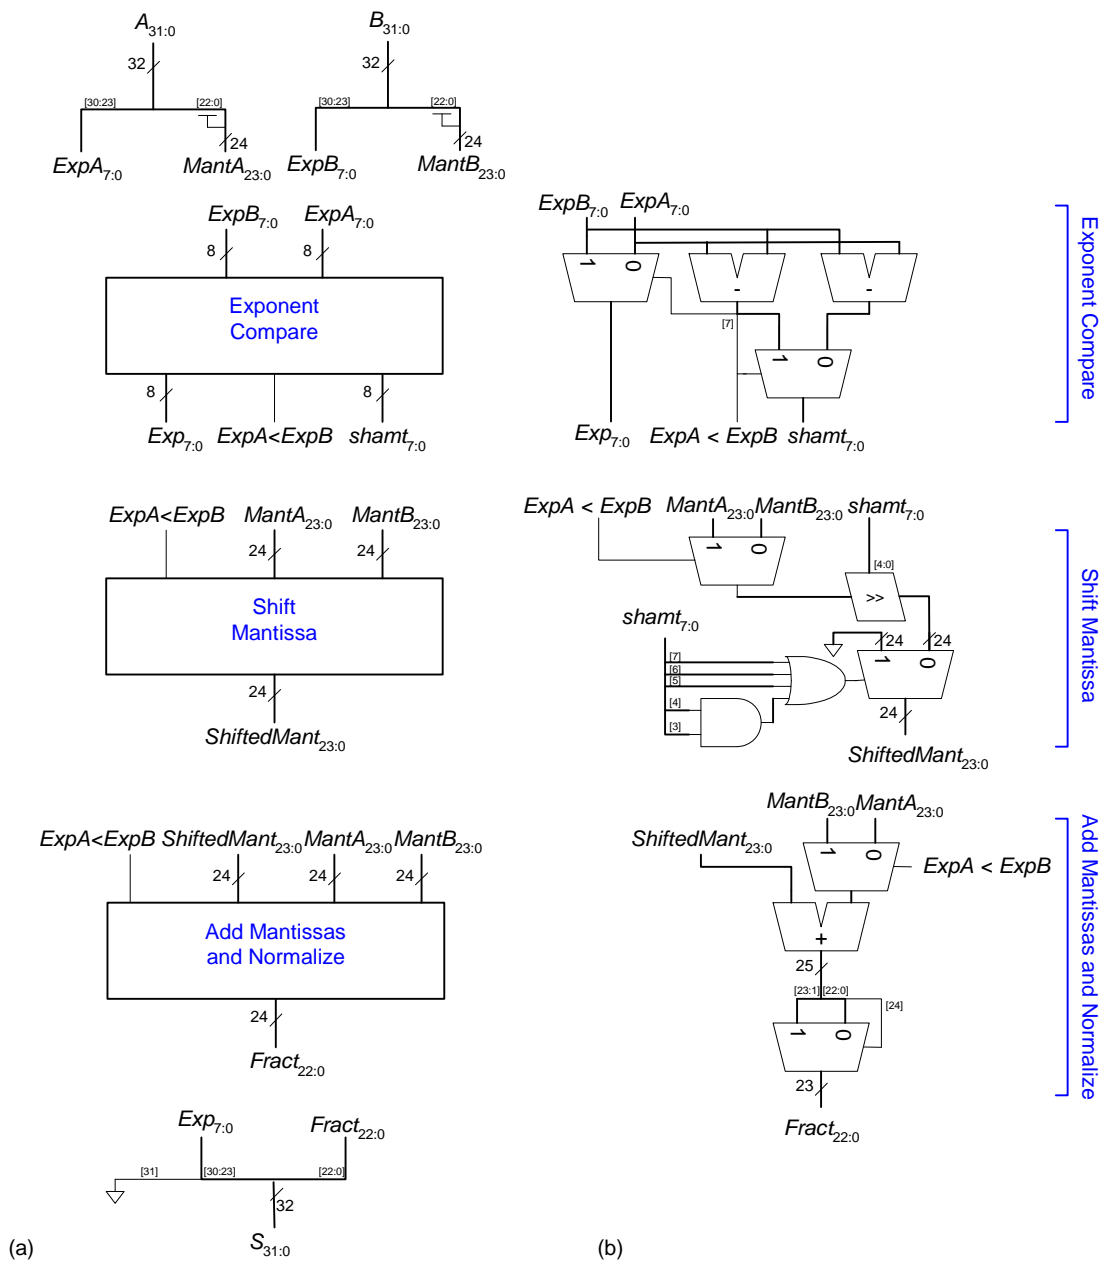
$A_{31:0}$
32
[30:23] [22:0]
24
$ExpA_{7:0}$ $MantA_{23:0}$

$B_{31:0}$
32
[30:23] [22:0]
24
$ExpB_{7:0}$ $MantB_{23:0}$

$ExpB_{7:0}$ $ExpA_{7:0}$
8 8
Exponent Compare
8 8
$Exp_{7:0}$ ExpA<ExpB $shamt_{7:0}$

ExpA<ExpB $MantA_{23:0}$ $MantB_{23:0}$
24 24
Shift Mantissa
24
$ShiftedMant_{23:0}$

ExpA<ExpB $ShiftedMant_{23:0}$ $MantA_{23:0}$ $MantB_{23:0}$
24 24 24
Add Mantissas and Normalize
24
$Fract_{22:0}$

$Exp_{7:0}$ $Fract_{22:0}$
[31] [30:23] [22:0]
32
$S_{31:0}$

(a)

$ExpB_{7:0}$ $ExpA_{7:0}$
1 0
-
-
[7]
1 0
$Exp_{7:0}$ ExpA < ExpB $shamt_{7:0}$

Exponent Compare

ExpA < ExpB $MantA_{23:0}$ $MantB_{23:0}$ $shamt_{7:0}$
1 0
[4:0]
>>
$shamt_{7:0}$
24 24
[7]
[6]
[5]
[4]
[3]
1 0
24
$ShiftedMant_{23:0}$

Shift Mantissa

$MantB_{23:0}$ $MantA_{23:0}$
$ShiftedMant_{23:0}$
1 0
ExpA < ExpB
+
25
[23:1] [22:0]
[24]
1 0
23
$Fract_{22:0}$

Add Mantissas and Normalize

(b)